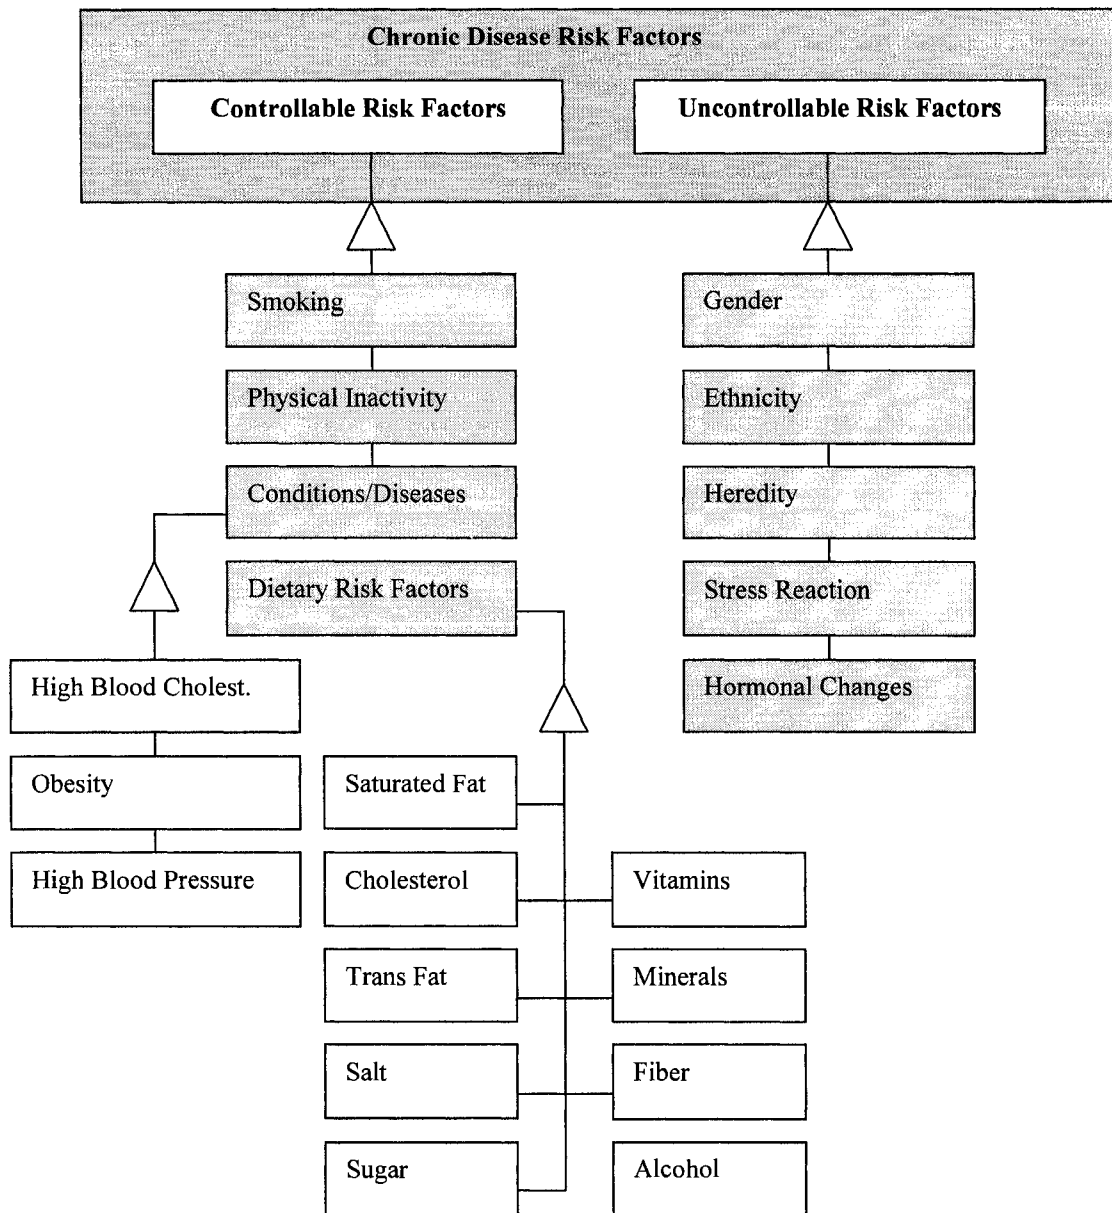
Chronic Disease Risk Factors

Controllable Risk Factors

Uncontrollable Risk Factors

Smoking

Physical Inactivity

Conditions/Diseases

Dietary Risk Factors

Gender

Ethnicity

Heredity

Stress Reaction

Hormonal Changes

High Blood Cholest.

Obesity

High Blood Pressure

Saturated Fat

Cholesterol

Vitamins

Trans Fat

Minerals

Salt

Fiber

Sugar

Alcohol